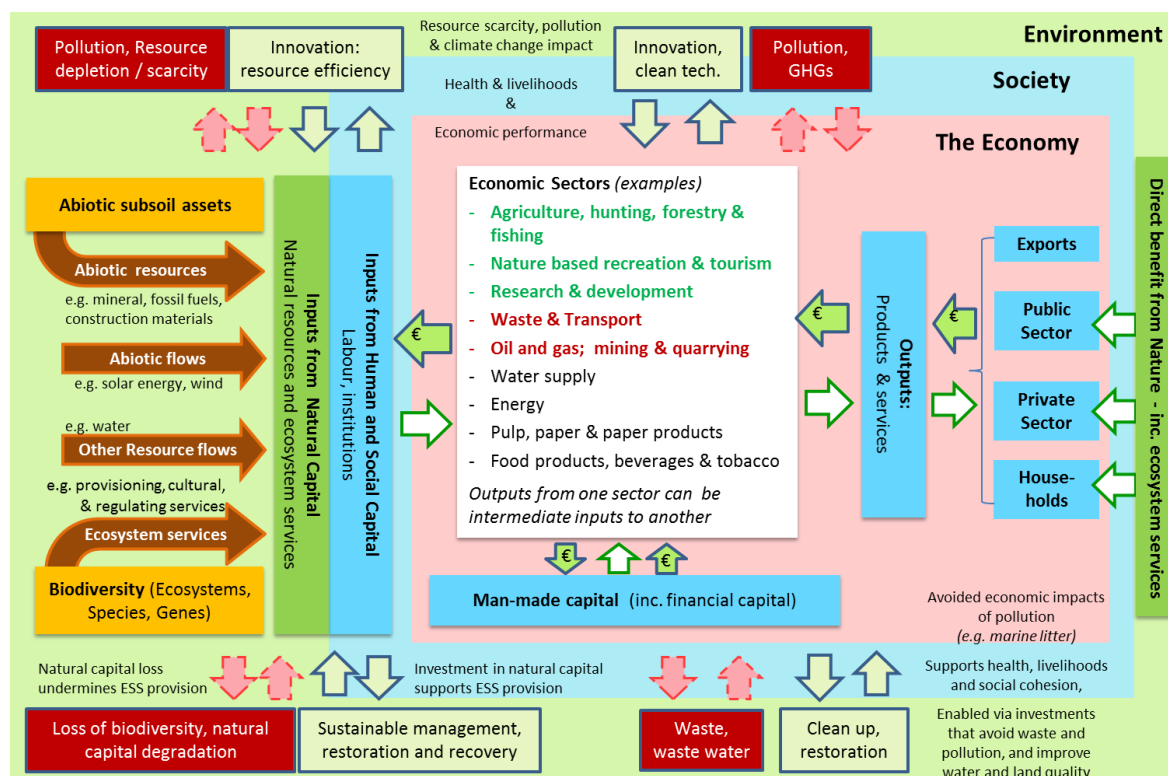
Pollution, Resource depletion / scarcity

Innovation: resource efficiency

Resource scarcity, pollution & climate change impact

Innovation, clean tech.

Pollution, GHGs

Environment

Society

Health & livelihoods & Economic performance

The Economy

Abiotic subsoil assets

Abiotic resources

e.g. mineral, fossil fuels, construction materials

Abiotic flows

e.g. solar energy, wind

e.g. water

Other Resource flows

e.g. provisioning, cultural, & regulating services

Ecosystem services

Biodiversity (Ecosystems, Species, Genes)

Inputs from Natural Capital
Natural resources and ecosystem services

Inputs from Human and Social Capital
Labour, institutions

€

Economic Sectors (examples)
- Agriculture, hunting, forestry & fishing
- Nature based recreation & tourism
- Research & development
- Waste & Transport
- Oil and gas; mining & quarrying
- Water supply
- Energy
- Pulp, paper & paper products
- Food products, beverages & tobacco
Outputs from one sector can be intermediate inputs to another

€

€

Outputs:
Products & services

€

€

Exports

Public Sector

Private Sector

House-holds

Direct benefit from Nature - inc. ecosystem services

Man-made capital (inc. financial capital)

Avoided economic impacts of pollution (e.g. marine litter)

Natural capital loss undermines ESS provision

Investment in natural capital supports ESS provision

Supports health, livelihoods and social cohesion,

Loss of biodiversity, natural capital degradation

Sustainable management, restoration and recovery

Waste, waste water

Clean up, restoration

Enabled via investments that avoid waste and pollution, and improve water and land quality